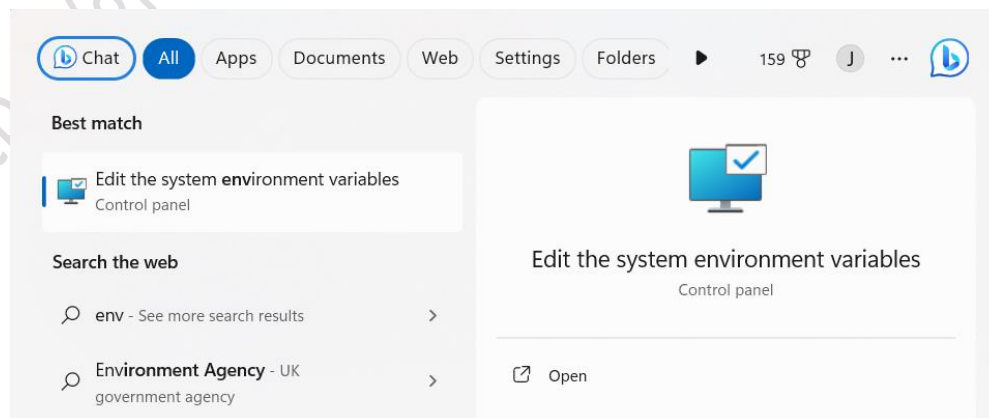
Chat All Apps Documents Web Settings Folders 159 J ···

Best match

Edit the system environment variables
Control panel

Search the web

env - See more search results

Environment Agency - UK government agency

Edit the system environment variables
Control panel

Open